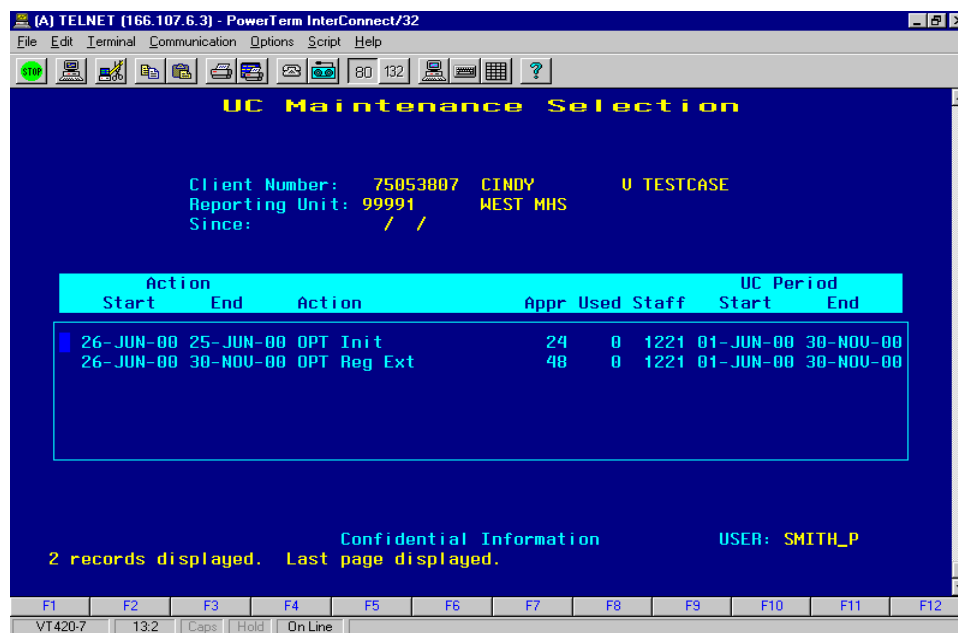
(A) TELNET (166.107.6.3) - PowerTerm InterConnect/32

File Edit Terminal Communication Options Script Help

STOP 80 132 ?

UC Maintenance Selection

Client Number: 75053807 CINDY V TESTCASE
Reporting Unit: 99991 WEST MHS
Since: / /

| Action Start | End | Action | Appr | Used | Staff | UC Period Start | End |
|---|---|---|---|---|---|---|---|
| 26-JUN-00 | 25-JUN-00 | OPT Init | 24 | 0 | 1221 | 01-JUN-00 | 30-NOV-00 |
| 26-JUN-00 | 30-NOV-00 | OPT Reg Ext | 48 | 0 | 1221 | 01-JUN-00 | 30-NOV-00 |

Confidential Information USER: SMITH_P
2 records displayed. Last page displayed.

F1 F2 F3 F4 F5 F6 F7 F8 F9 F10 F11 F12

VT420-7 13:2 Caps Hold On Line